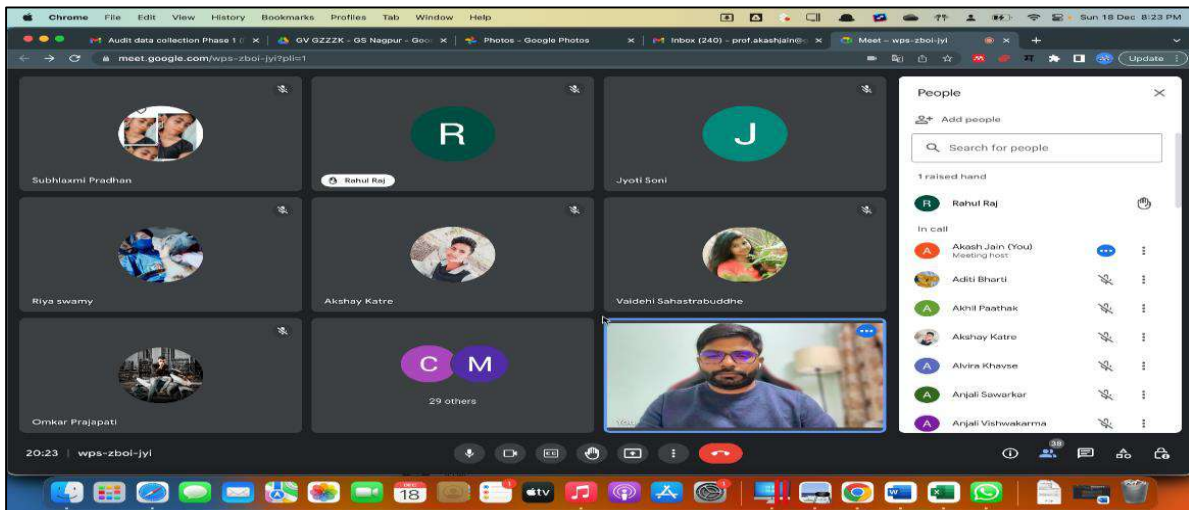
Chrome File Edit View History Bookmarks Profiles Tab Window Help

Sun 18 Dec 8:23 PM

Audit data collection Phase 1 | GV GZZZK - GS Nagpur - Goo | Photos - Google Photos | Inbox (240) - prof.akashjain@ | Meet - wps-zboi-jyi

meet.google.com/wps-zboi-jyi?pli=1

Update

R

J

Subhlaxmi Pradhan

Rahul Raj

Jyoti Soni

Riya swamy

Akshay Katre

Vaidehi Sahastrabuddhe

C M

29 others

Omkar Prajapati

People

Add people

Search for people

1 raised hand

Rahul Raj

In call

Akash Jain (You)
Meeting host

Aditi Bharti

Akhil Paathak

Akshay Katre

Alvira Khavse

Anjali Sawarkar

Anjali Vishwakarma

20:23 | wps-zboi-jyi

38

18